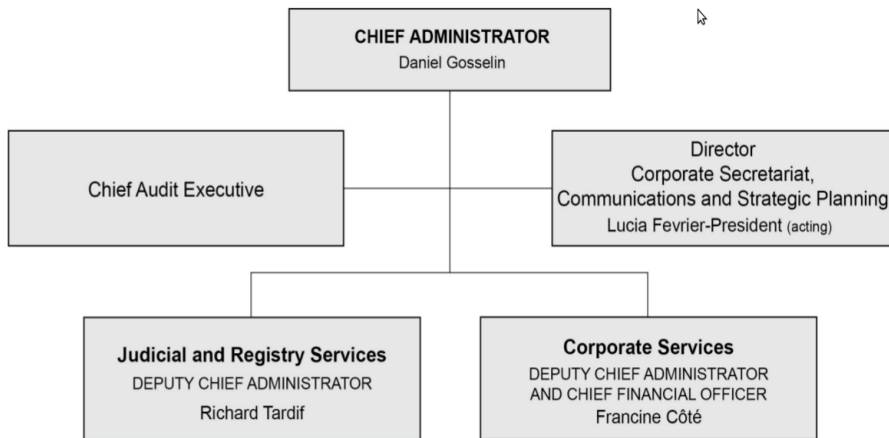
CHIEF ADMINISTRATOR
Daniel Gosselin

Chief Audit Executive

Director
Corporate Secretariat,
Communications and Strategic Planning
Lucia Fevrier-President (acting)

Judicial and Registry Services
DEPUTY CHIEF ADMINISTRATOR
Richard Tardif

Corporate Services
DEPUTY CHIEF ADMINISTRATOR
AND CHIEF FINANCIAL OFFICER
Francine Côté